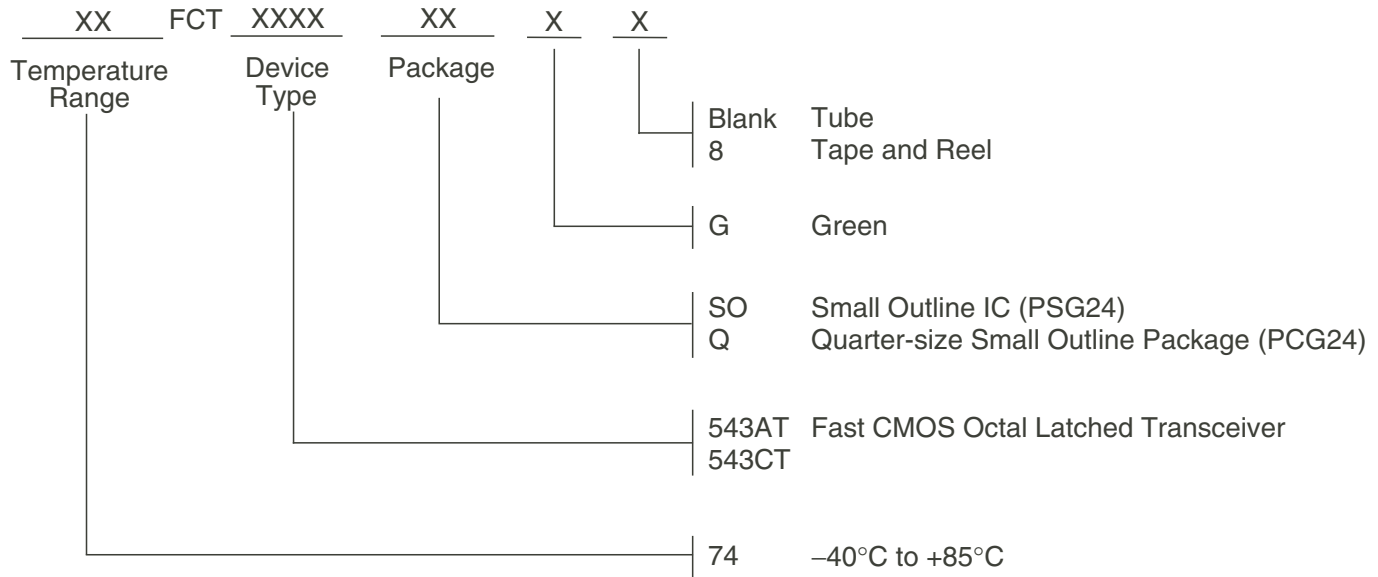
XX FCT XXXX XX X X

Temperature Range

Device Type

Package

Blank Tube
8 Tape and Reel

G Green

SO Small Outline IC (PSG24)
Q Quarter-size Small Outline Package (PCG24)

543AT Fast CMOS Octal Latched Transceiver
543CT

74 –40°C to +85°C